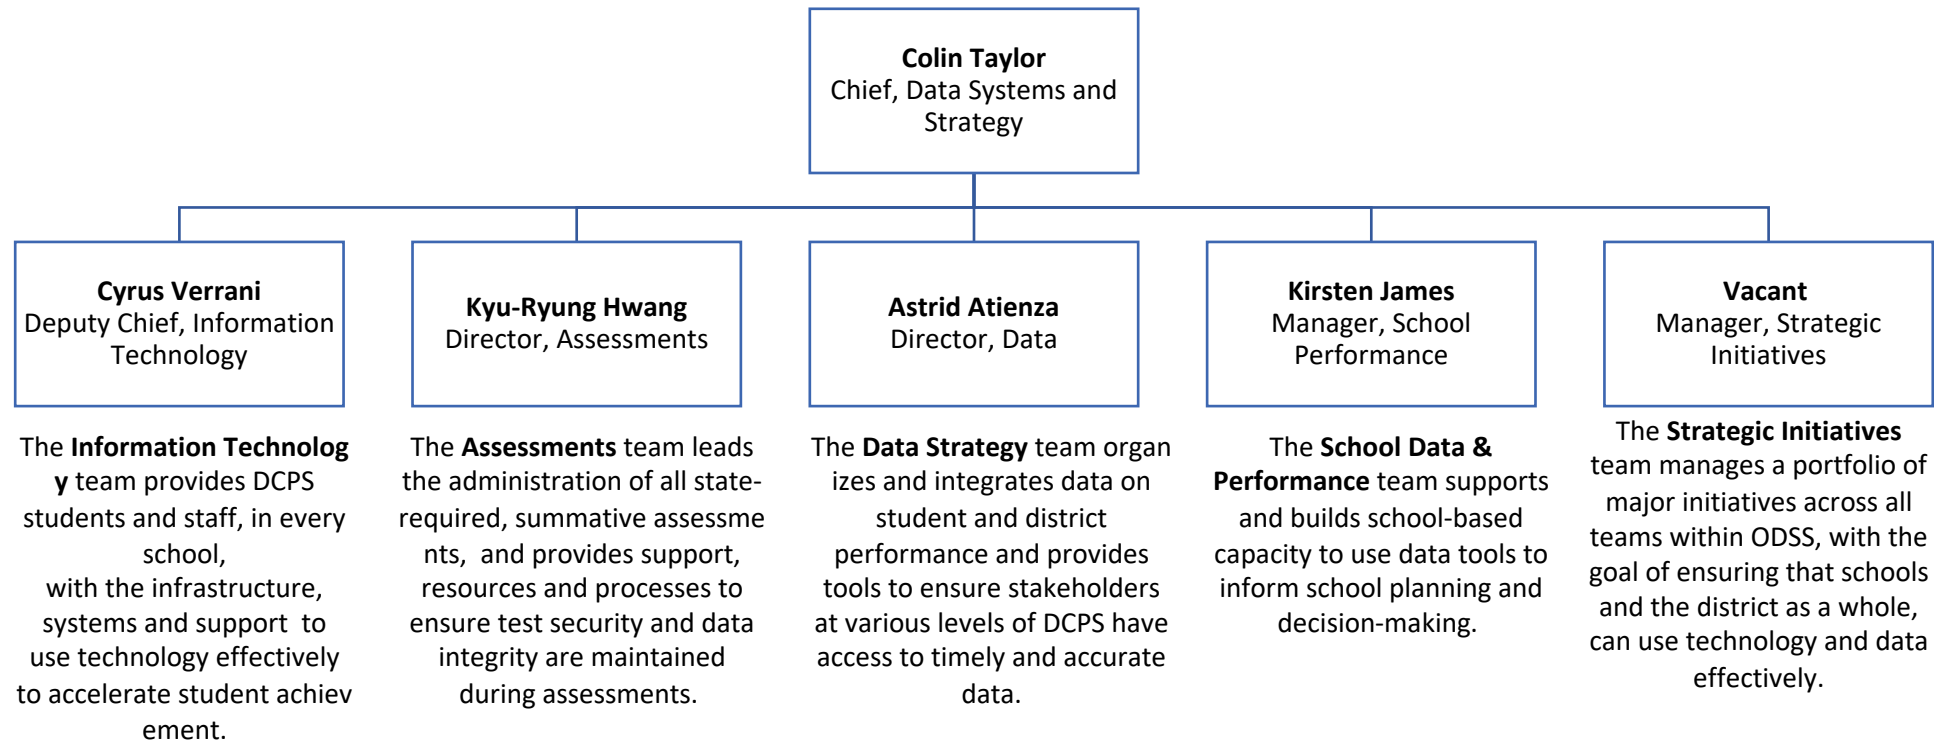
**Colin Taylor**
Chief, Data Systems and Strategy

**Cyrus Verrani**
Deputy Chief, Information Technology

The **Information Technology** team provides DCPS students and staff, in every school, with the infrastructure, systems and support to use technology effectively to accelerate student achievement.

**Kyu-Ryung Hwang**
Director, Assessments

The **Assessments** team leads the administration of all state-required, summative assessments, and provides support, resources and processes to ensure test security and data integrity are maintained during assessments.

**Astrid Atienza**
Director, Data

The **Data Strategy** team organizes and integrates data on student and district performance and provides tools to ensure stakeholders at various levels of DCPS have access to timely and accurate data.

**Kirsten James**
Manager, School Performance

The **School Data & Performance** team supports and builds school-based capacity to use data tools to inform school planning and decision-making.

**Vacant**
Manager, Strategic Initiatives

The **Strategic Initiatives** team manages a portfolio of major initiatives across all teams within ODSS, with the goal of ensuring that schools and the district as a whole, can use technology and data effectively.